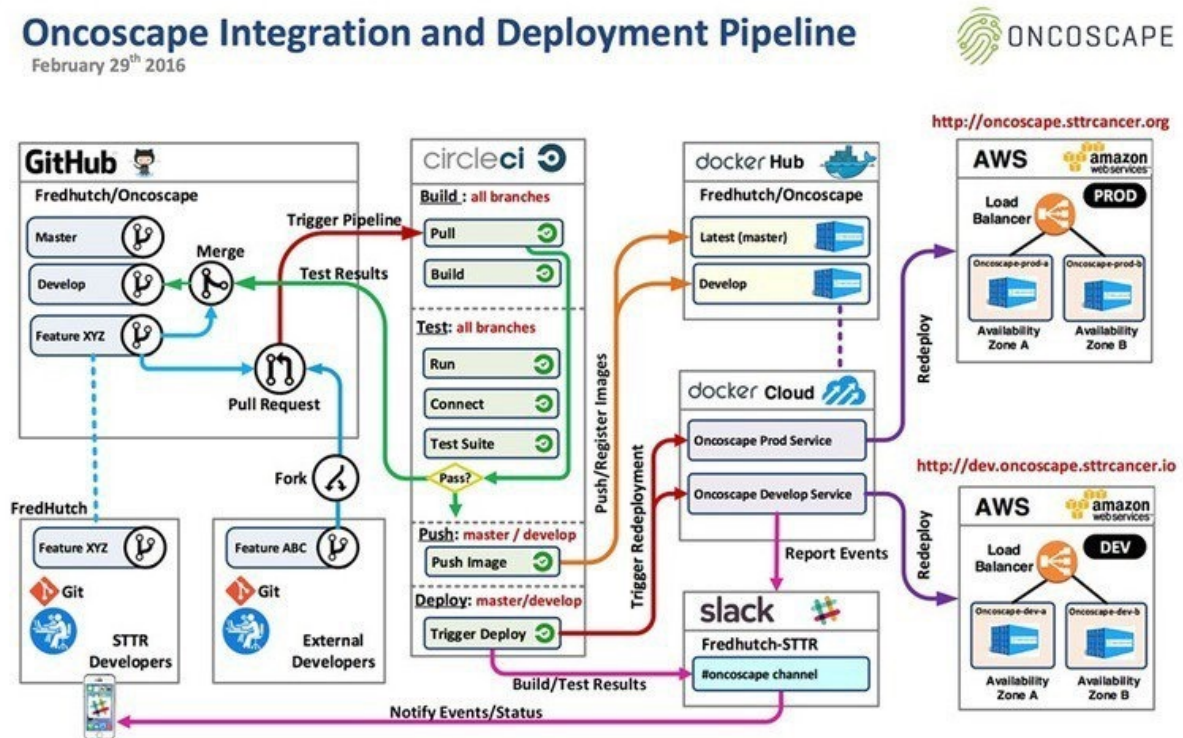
Oncoscape Integration and Deployment Pipeline
February 29$^{th}$ 2016

ONCOSCAPE

GitHub
Fredhutch/Oncoscape
Master
Develop
Feature XYZ
Merge
Trigger Pipeline
Test Results
Pull Request
Fork

circleci
Build : all branches
Pull
Build
Test: all branches
Run
Connect
Test Suite
Pass?
Push: master / develop
Push Image
Deploy: master/develop
Trigger Deploy

docker Hub
Fredhutch/Oncoscape
Latest (master)
Develop
Push/Register Images

docker Cloud
Oncoscape Prod Service
Oncoscape Develop Service
Trigger Redeployment
Report Events

slack
Fredhutch-STTR
#oncoscape channel
Build/Test Results
Notify Events/Status

http://oncoscape.sttrcancer.org
AWS
amazon web services
PROD
Load Balancer
Oncoscape-prod-a
Oncoscape-prod-b
Availability Zone A
Availability Zone B
Redeploy

http://dev.oncoscape.sttrcancer.io
AWS
amazon web services
DEV
Load Balancer
Oncoscape-dev-a
Oncoscape-dev-b
Availability Zone A
Availability Zone B
Redeploy

FredHutch
Feature XYZ
Git
STTR Developers

Feature ABC
Git
External Developers